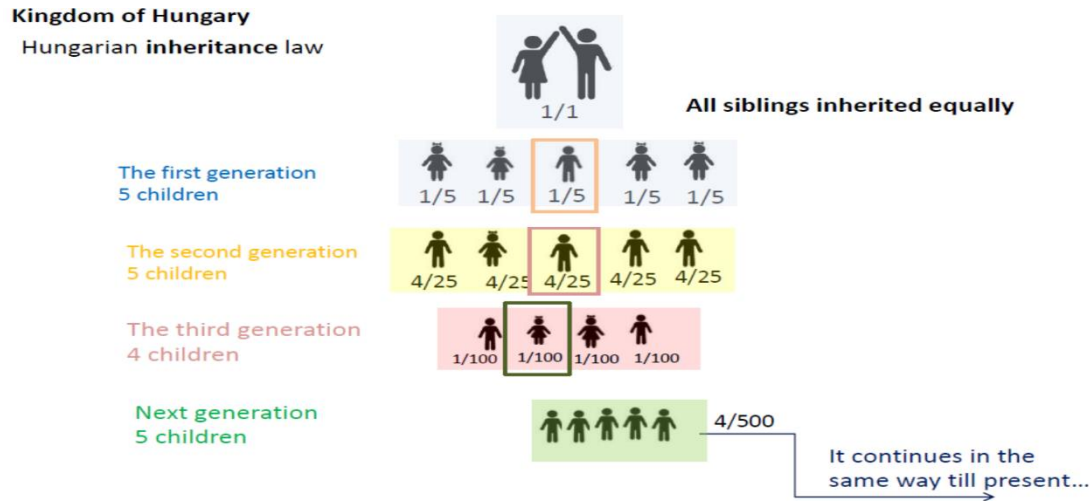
Kingdom of Hungary

Hungarian **inheritance** law

1/1

All siblings inherited equally

The first generation
5 children

1/5 1/5 1/5 1/5 1/5

The second generation
5 children

4/25 4/25 4/25 4/25 4/25

The third generation
4 children

1/100 1/100 1/100 1/100

Next generation
5 children

4/500

It continues in the same way till present...